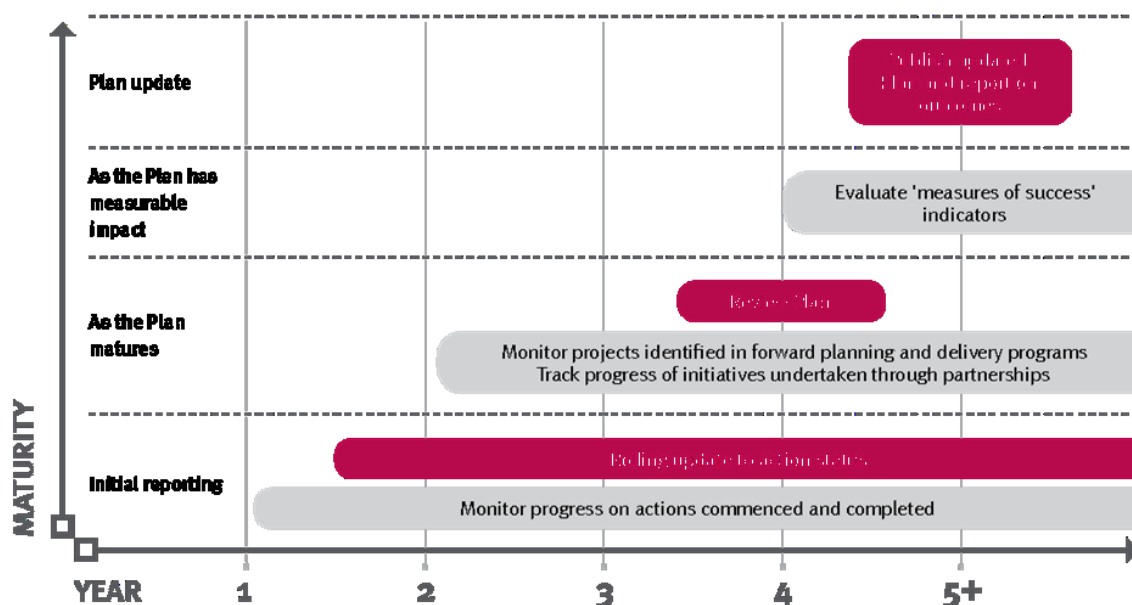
Plan update

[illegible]

As the Plan has measurable impact

Evaluate 'measures of success' indicators

As the Plan matures

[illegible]

Monitor projects identified in forward planning and delivery programs
Track progress of initiatives undertaken through partnerships

Initial reporting

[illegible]

Monitor progress on actions commenced and completed

MATURITY

YEAR 1 2 3 4 5+